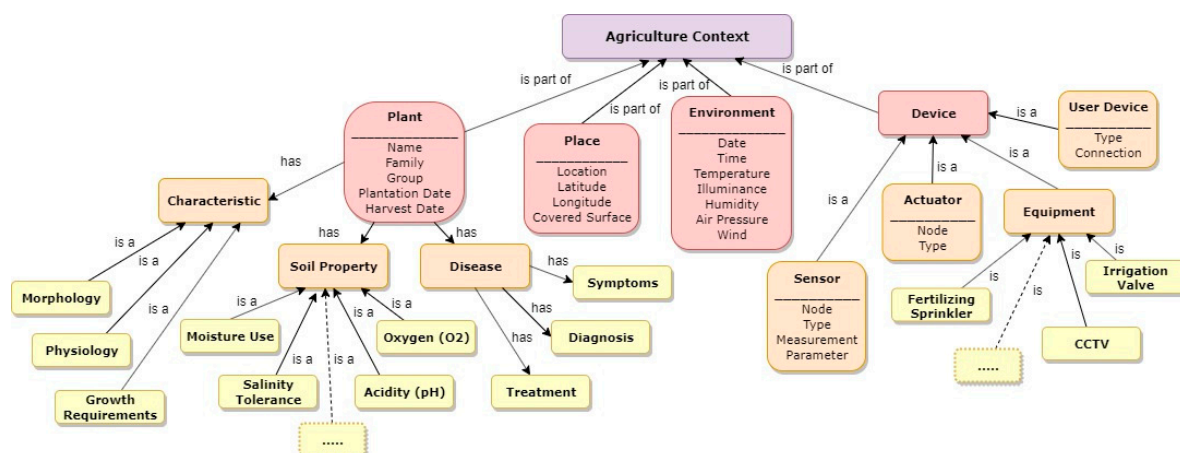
Agriculture Context

is part of

is part of

is part of

is part of

Plant
_______________
Name
Family
Group
Plantation Date
Harvest Date

Place
_____________
Location
Latitude
Longitude
Covered Surface

Environment
_______________
Date
Time
Temperature
Illuminance
Humidity
Air Pressure
Wind

Device

is a

User Device
___________
Type
Connection

has

Characteristic

is a

is a

is a

Morphology

Physiology

Growth Requirements

has

has

Soil Property

is a

is a

is a

is a

Moisture Use

Oxygen (O2)

Salinity Tolerance

Acidity (pH)

.....

Disease

has

has

has

Symptoms

Diagnosis

Treatment

is a

is a

is a

Sensor
___________
Node
Type
Measurement
Parameter

Actuator
___________
Node
Type

Equipment

is

is

is

is

Fertilizing Sprinkler

Irrigation Valve

CCTV

.....